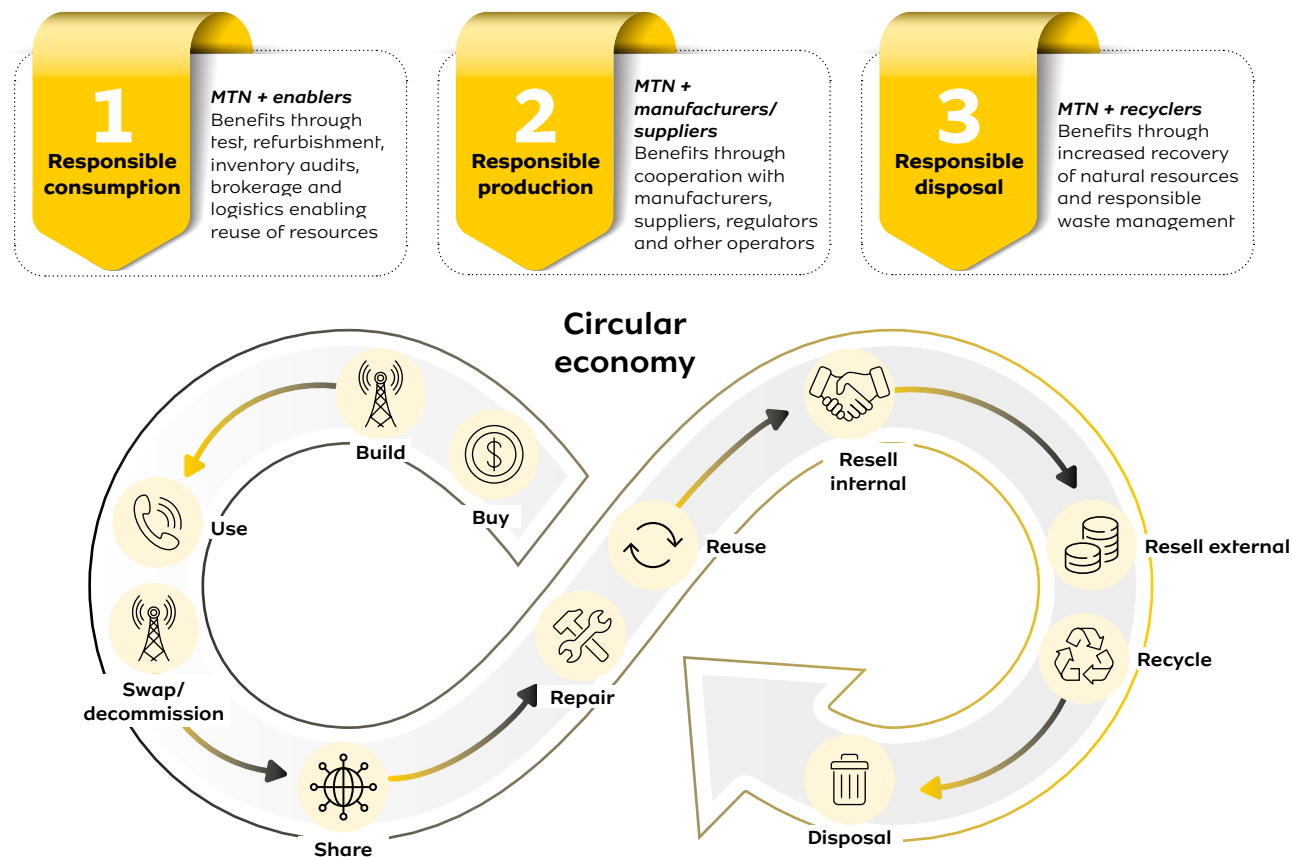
1
Responsible consumption

MTN + enablers
Benefits through test, refurbishment, inventory audits, brokerage and logistics enabling reuse of resources

2
Responsible production

MTN + manufacturers/ suppliers
Benefits through cooperation with manufacturers, suppliers, regulators and other operators

3
Responsible disposal

MTN + recyclers
Benefits through increased recovery of natural resources and responsible waste management

Circular economy

Build
Buy
Use
Swap/ decommission
Share
Repair
Reuse
Resell internal
Resell external
Recycle
Disposal